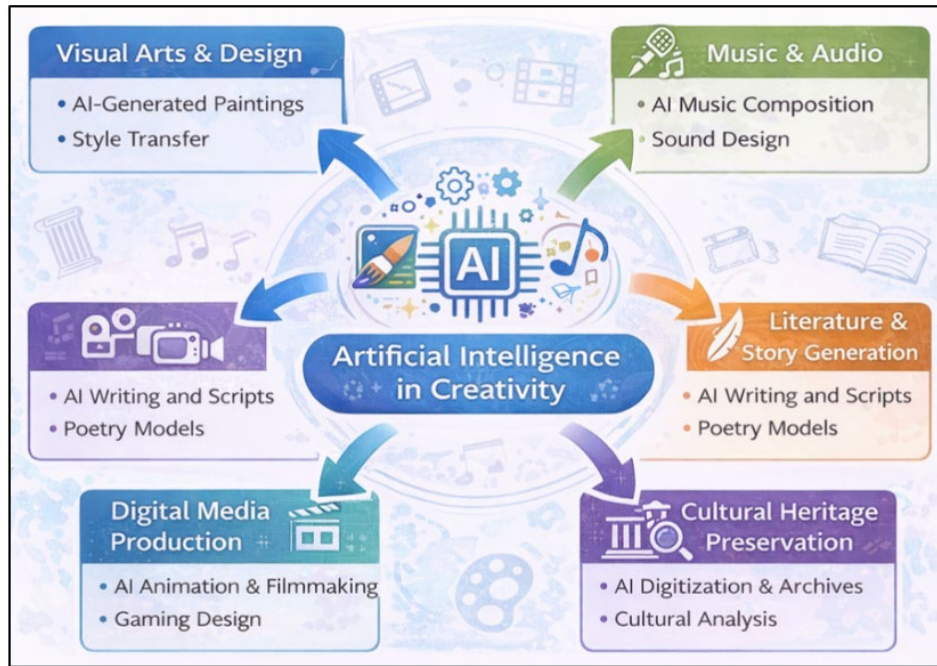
Visual Arts & Design
• AI-Generated Paintings
• Style Transfer

Music & Audio
• AI Music Composition
• Sound Design

AI

• AI Writing and Scripts
• Poetry Models

Artificial Intelligence in Creativity

Literature & Story Generation
• AI Writing and Scripts
• Poetry Models

Digital Media Production
• AI Animation & Filmmaking
• Gaming Design

Cultural Heritage Preservation
• AI Digitization & Archives
• Cultural Analysis